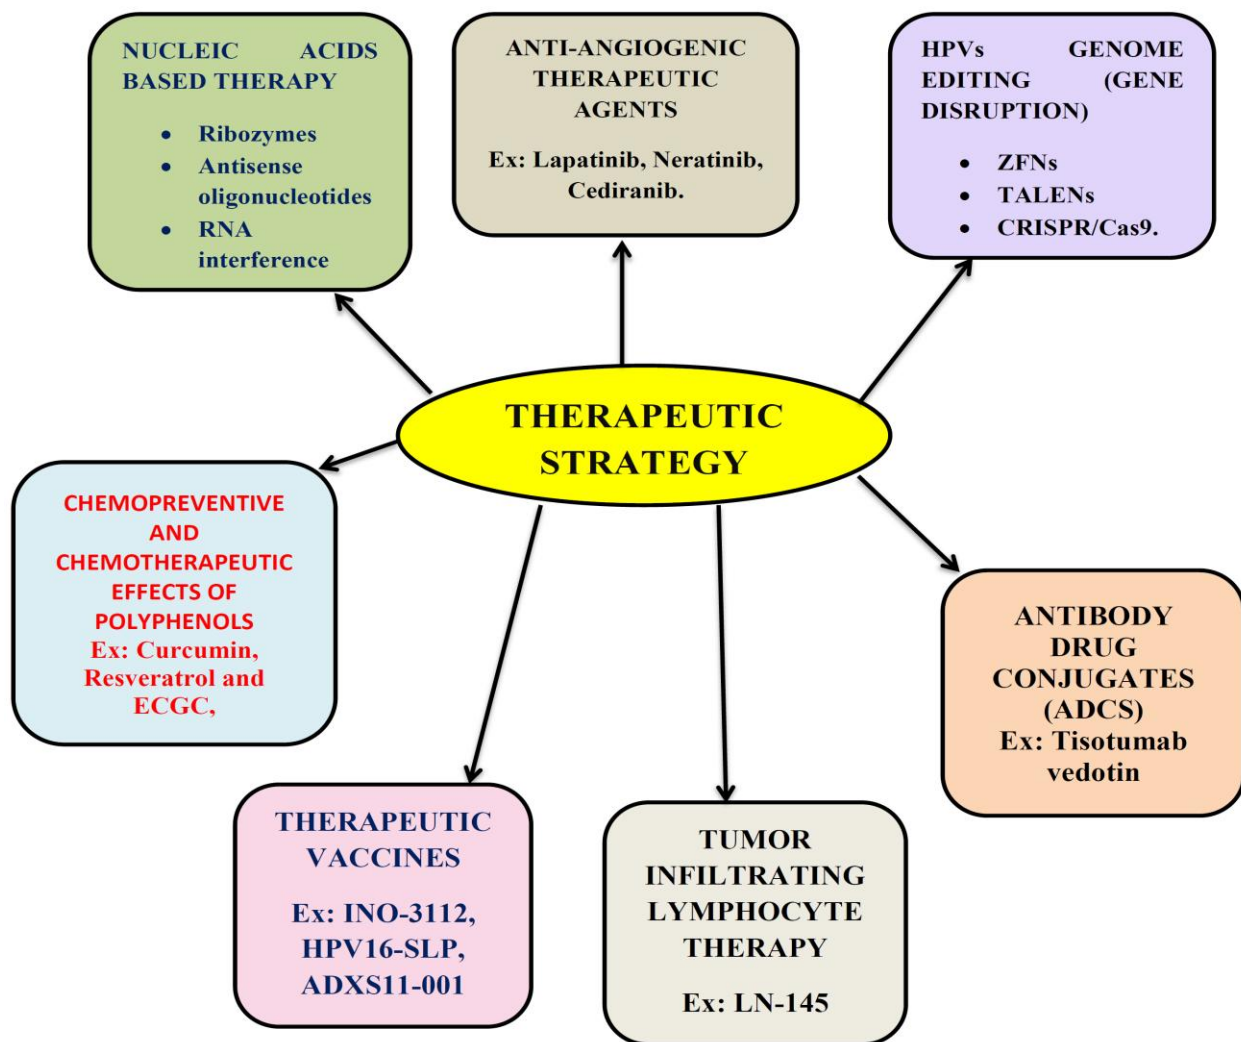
NUCLEIC ACIDS BASED THERAPY

- Ribozymes
- Antisense oligonucleotides
- RNA interference

ANTI-ANGIOGENIC THERAPEUTIC AGENTS

Ex: Lapatinib, Neratinib, Cediranib.

HPVs GENOME EDITING (GENE DISRUPTION)

- ZFNs
- TALENs
- CRISPR/Cas9.

THERAPEUTIC STRATEGY

CHEMOPREVENTIVE AND CHEMOTHERAPEUTIC EFFECTS OF POLYPHENOLS
Ex: Curcumin, Resveratrol and ECGC,

ANTIBODY DRUG CONJUGATES (ADCS)
Ex: Tisotumab vedotin

THERAPEUTIC VACCINES

Ex: INO-3112, HPV16-SLP, ADXS11-001

TUMOR INFILTRATING LYMPHOCYTE THERAPY

Ex: LN-145